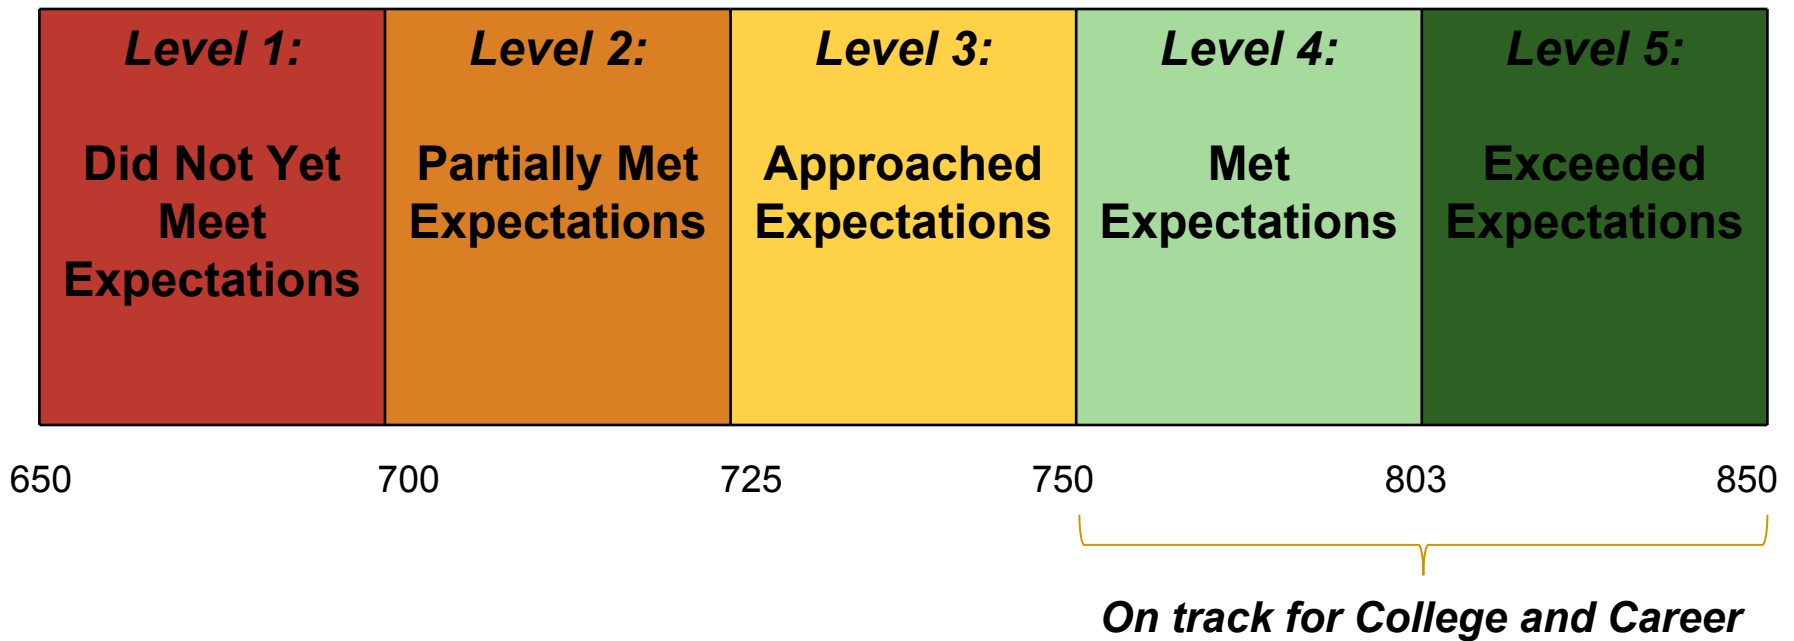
| Level 1: Did Not Yet Meet Expectations | Level 2: Partially Met Expectations | Level 3: Approached Expectations | Level 4: Met Expectations | Level 5: Exceeded Expectations |
|---|---|---|---|---|

650 700 725 750 803 850

On track for College and Career